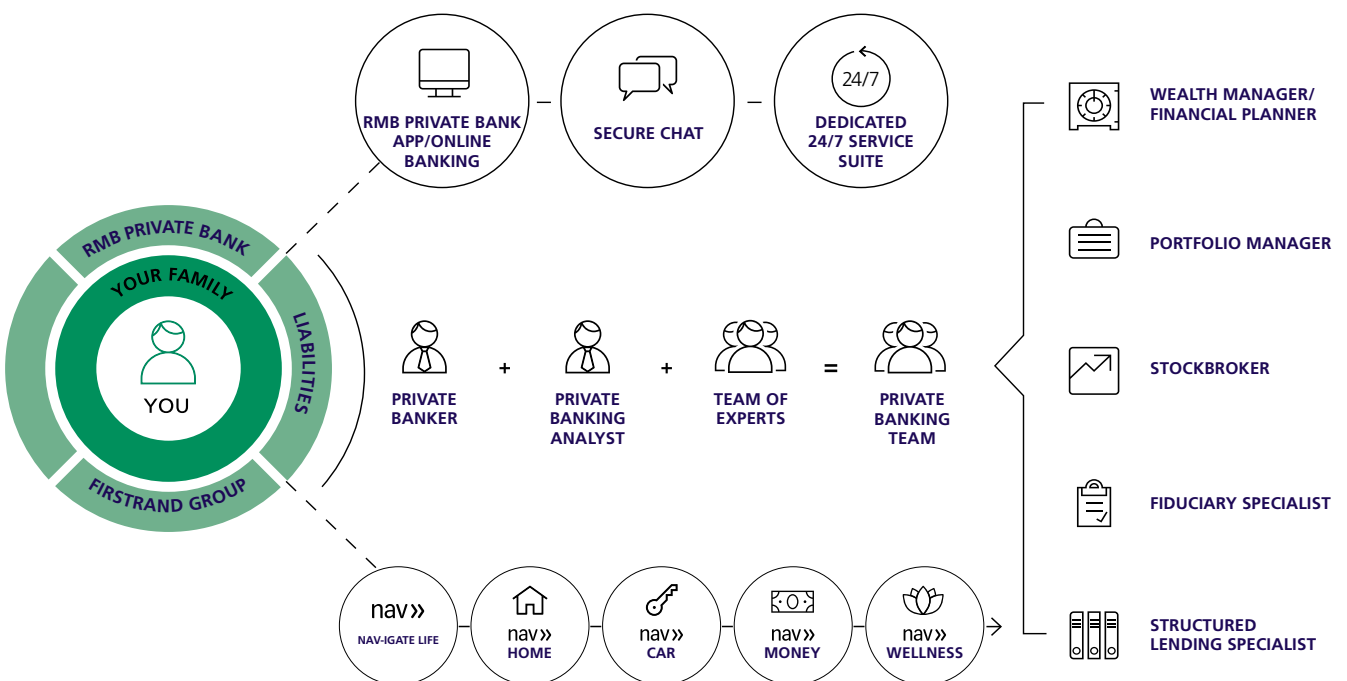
RMB PRIVATE BANK
YOUR FAMILY
YOU
LIABILITIES
FIRSTRAND GROUP

RMB PRIVATE BANK APP/ONLINE BANKING

SECURE CHAT

24/7
DEDICATED 24/7 SERVICE SUITE

PRIVATE BANKER + PRIVATE BANKING ANALYST + TEAM OF EXPERTS = PRIVATE BANKING TEAM

nav»
NAV-IGATE LIFE

nav»
HOME

nav»
CAR

nav»
MONEY

nav»
WELLNESS

WEALTH MANAGER/ FINANCIAL PLANNER

PORTFOLIO MANAGER

STOCKBROKER

FIDUCIARY SPECIALIST

STRUCTURED LENDING SPECIALIST